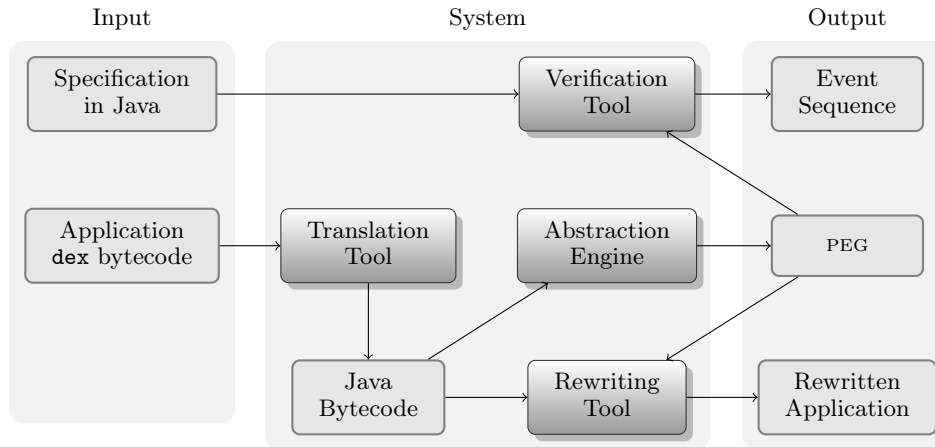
Input

System

Output

Specification in Java

Verification Tool

Event Sequence

Application dex bytecode

Translation Tool

Abstraction Engine

PEG

Java Bytecode

Rewriting Tool

Rewritten Application